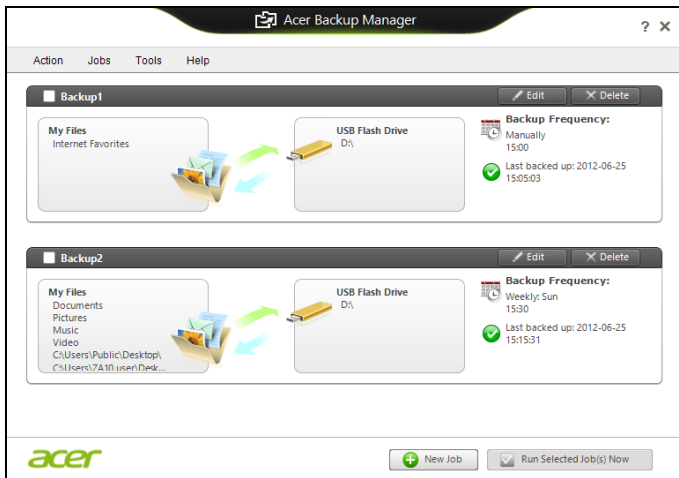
Acer Backup Manager

? ✕

Action Jobs Tools Help

Backup1

Edit Delete

My Files
Internet Favorites

USB Flash Drive
D:\

Backup Frequency:
Manually
15:00

Last backed up: 2012-06-25
15:05:03

Backup2

Edit Delete

My Files
Documents
Pictures
Music
Video
C:\Users\Public\Desktop\
C:\Users\ZA10.user\Desk...

USB Flash Drive
D:\

Backup Frequency:
Weekly: Sun
15:30

Last backed up: 2012-06-25
15:15:31

acer

New Job

Run Selected Job(s) Now